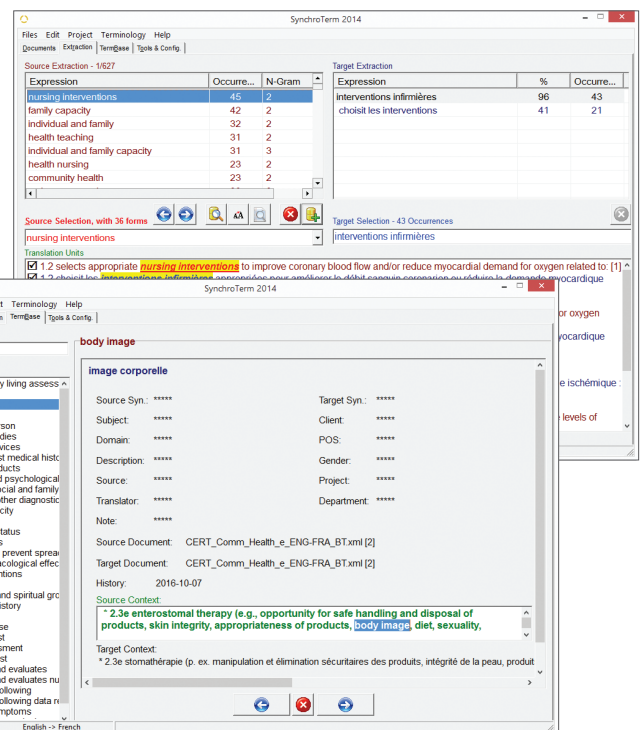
SynchroTerm 2014

Files Edit Project Terminology Help

Documents Extraction TermBase Tools & Config.

Source Extraction - 1/627

| Expression | Occurre... | N-Gram |
|---|---|---|
| nursing interventions | 45 | 2 |
| family capacity | 42 | 2 |
| individual and family | 32 | 2 |
| health teaching | 31 | 2 |
| individual and family capacity | 31 | 3 |
| health nursing | 23 | 2 |
| community health | 23 | 2 |

Target Extraction

| Expression | % | Occurre... |
|---|---|---|
| interventions infirmières | 96 | 43 |
| choisit les interventions | 41 | 21 |

Source Selection, with 36 forms

nursing interventions

Target Selection - 43 Occurrences

interventions infirmières

Translation Units

1.2 selects appropriate nursing interventions to improve coronary blood flow and/or reduce myocardial demand for oxygen related to: [1]

1.2 choisit les interventions infirmières appropriées pour améliorer le débit sanguin coronarien ou réduire la demande myocardique

or oxygen

myocardique

ischémique :

levels of

SynchroTerm 2014

Terminology Help

Term Base Tools & Config.

body image

image corporelle

Source Syn.: *****
Target Syn.: *****
Subject: *****
Client: *****
Domain: *****
POS: *****
Description: *****
Gender: *****
Source: *****
Project: *****
Translator: *****
Department: *****
Note: *****

Source Document: CERT_Comm_Health_e_ENG-FRA_BT.xml [2]

Target Document: CERT_Comm_Health_e_ENG-FRA_BT.xml [2]

History: 2016-10-07

Source Context:

* 2.3e enterostomal therapy (e.g., opportunity for safe handling and disposal of products, skin integrity, appropriateness of products, body image, diet, sexuality,

Target Context:

* 2.3e stomathérapie (p. ex. manipulation et élimination sécuritaires des produits, intégrité de la peau, produit

y living assess
son
dies
vices
st medical histo
oducts
d psychological
cial and family
ther diagnostic
city
tatus
s
prevent spread
cological effec
ntions
and spiritual gro
istory
se
st
sment
st
d evaluates
d evaluates nu
ollowing
ollowing data re
mptoms

English -> French